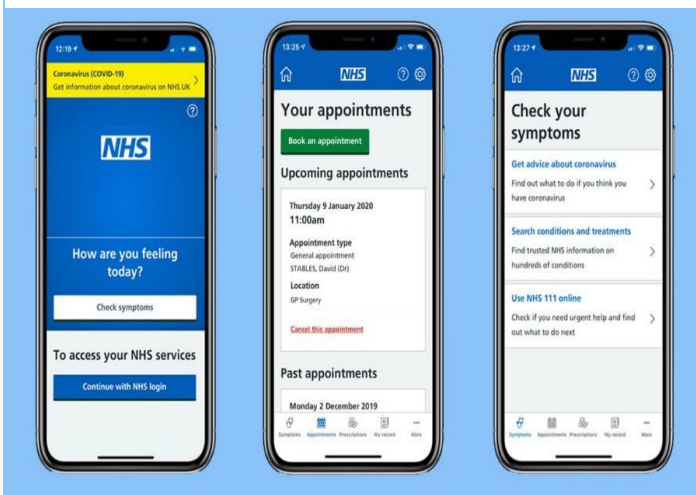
12:19

Coronavirus (COVID-19)
Get information about coronavirus on NHS.UK

NHS

How are you feeling today?

Check symptoms

To access your NHS services

Continue with NHS login

13:25

NHS

Your appointments

Book an appointment

Upcoming appointments

Thursday 9 January 2020
11:00am

Appointment type
General appointment
STABLES, David (Dr)

Location
GP Surgery

Cancel this appointment

Past appointments

Monday 2 December 2019

Symptoms Appointments Prescriptions My record More

13:27

NHS

Check your symptoms

Get advice about coronavirus
Find out what to do if you think you have coronavirus

Search conditions and treatments
Find trusted NHS information on hundreds of conditions

Use NHS 111 online
Check if you need urgent help and find out what to do next

Symptoms Appointments Prescriptions My record More